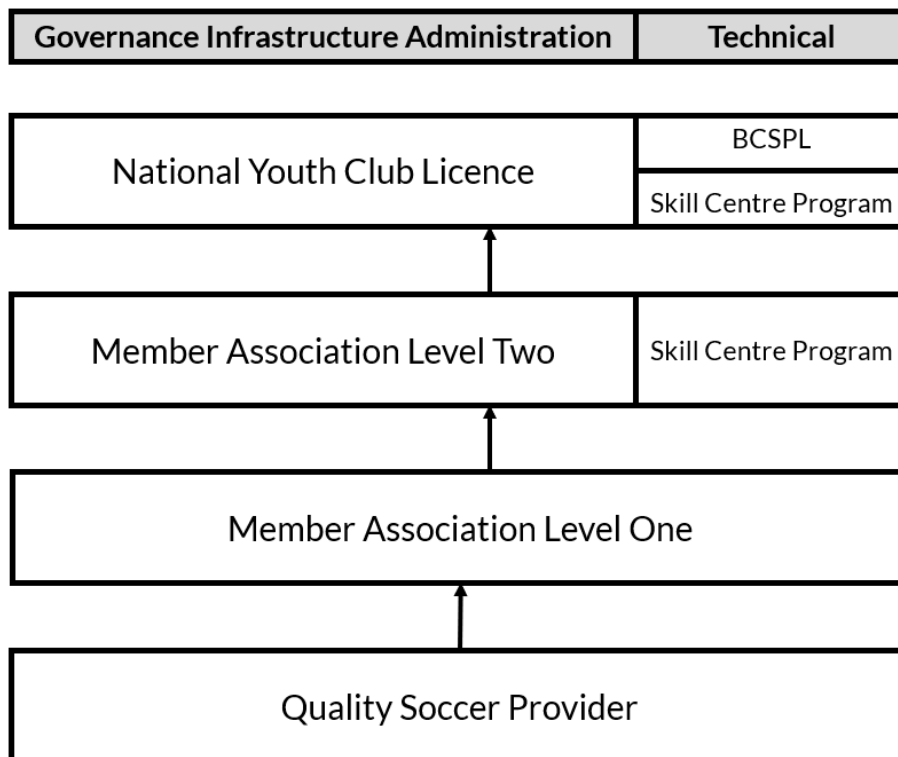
| Governance Infrastructure Administration | Technical |
|---|---|

| National Youth Club Licence | BCSPL |
|---|---|
| | Skill Centre Program |

| Member Association Level Two | Skill Centre Program |
|---|---|

Member Association Level One

Quality Soccer Provider